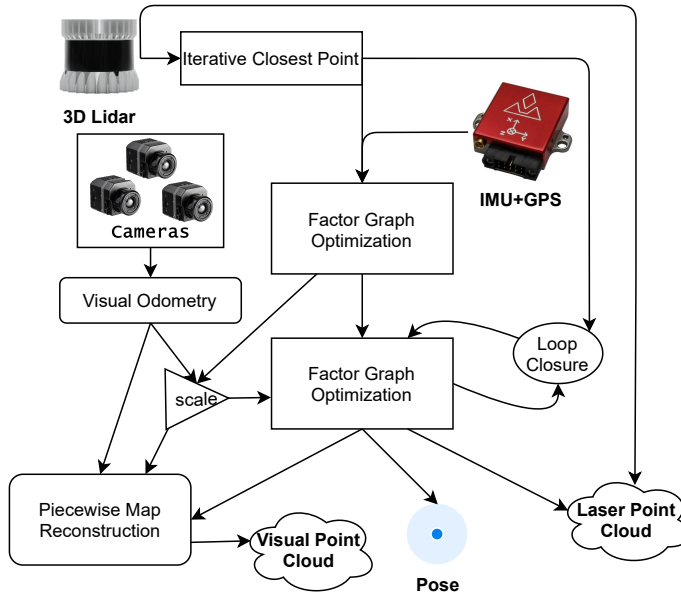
Iterative Closest Point

3D Lidar

IMU+GPS

Cameras

Factor Graph Optimization

Visual Odometry

Loop Closure

scale

Factor Graph Optimization

Piecewise Map Reconstruction

Visual Point Cloud

Pose

Laser Point Cloud